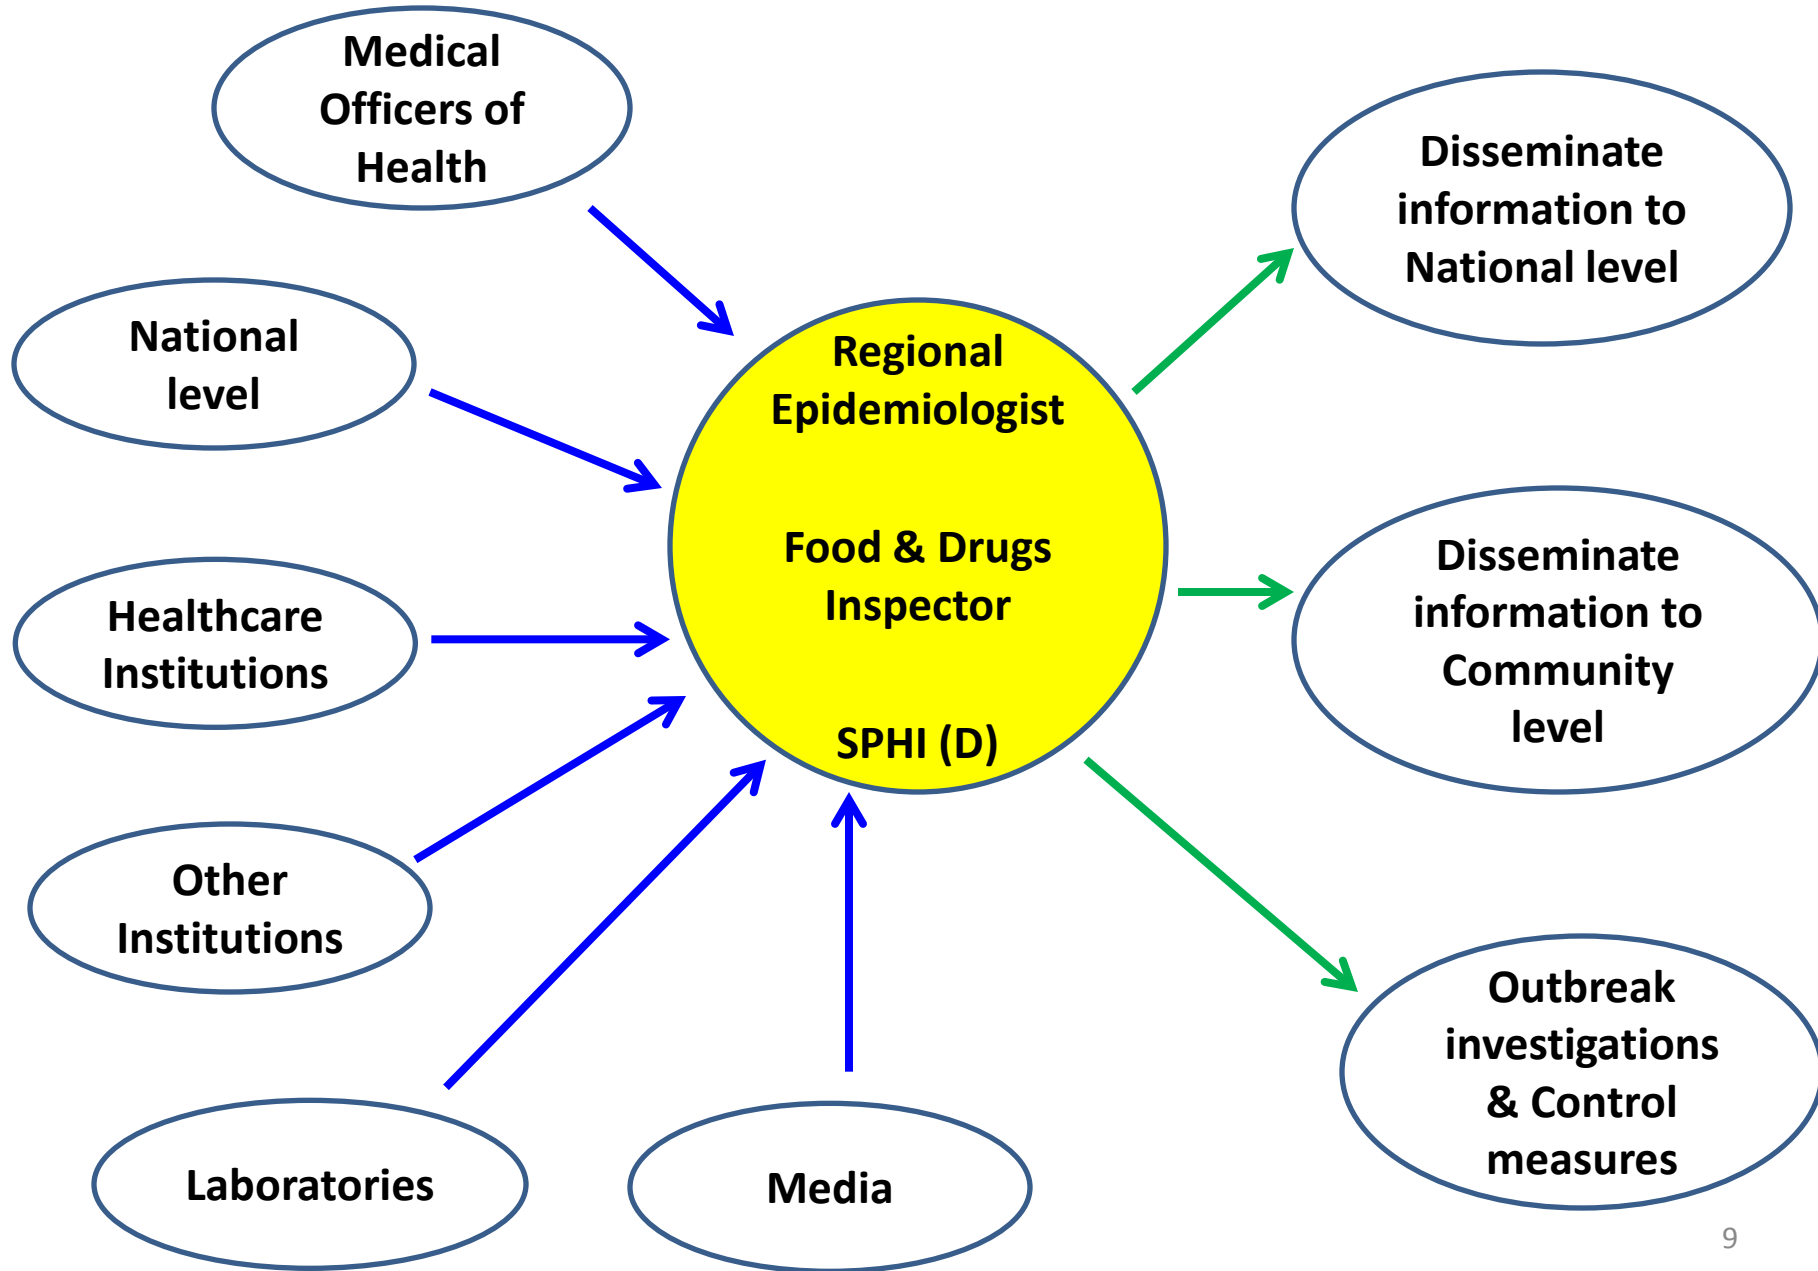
Medical Officers of Health

National level

Healthcare Institutions

Other Institutions

Laboratories

Media

Regional Epidemiologist

Food & Drugs Inspector

SPHI (D)

Disseminate information to National level

Disseminate information to Community level

Outbreak investigations & Control measures

9